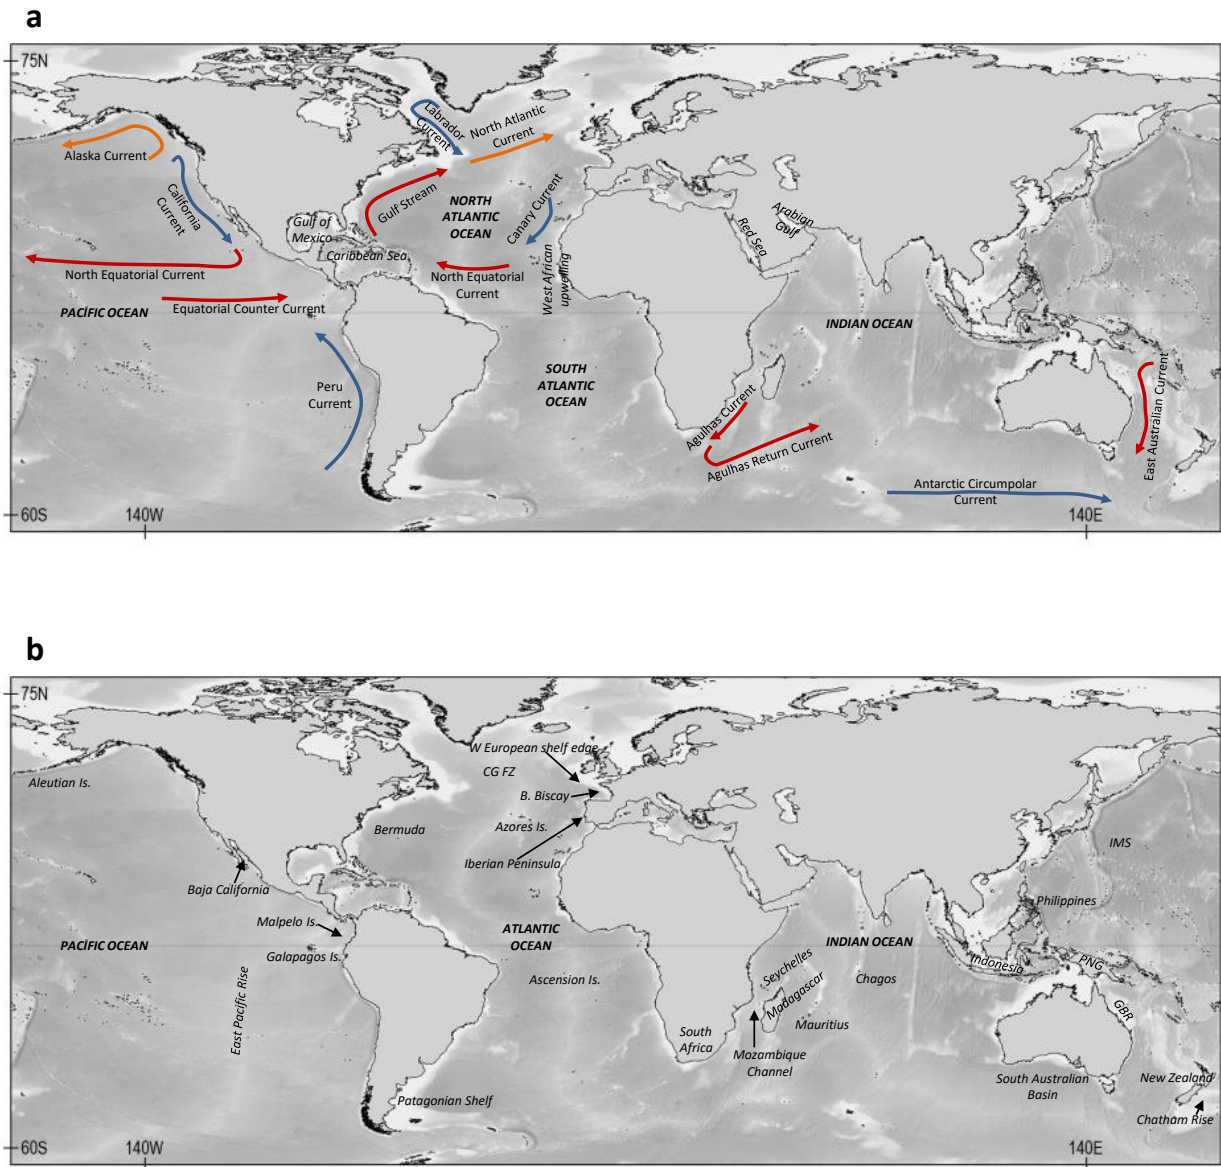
a

75N

60S

140W

140E

Alaska Current

California Current

Labrador Current

North Atlantic Current

Gulf Stream

NORTH ATLANTIC OCEAN

Canary Current

Gulf of Mexico

Caribbean Sea

North Equatorial Current

North Equatorial Current

West African upwelling

Red Sea

Arabian Gulf

PACIFIC OCEAN

Equatorial Counter Current

INDIAN OCEAN

SOUTH ATLANTIC OCEAN

Peru Current

Agulhas Current

Agulhas Return Current

East Australian Current

Antarctic Circumpolar Current

b

75N

60S

140W

140E

Aleutian Is.

W European shelf edge

CG FZ

B. Biscay

Azores Is.

Bermuda

Iberian Peninsula

IMS

Baja California

Philippines

Malpelo Is.

PACIFIC OCEAN

ATLANTIC OCEAN

INDIAN OCEAN

Galapagos Is.

Seychelles

Indonesia

PNG

Ascension Is.

Chagos

East Pacific Rise

Madagascar

GBR

Mauritius

South Africa

Mozambique Channel

South Australian Basin

New Zealand

Patagonian Shelf

Chatham Rise